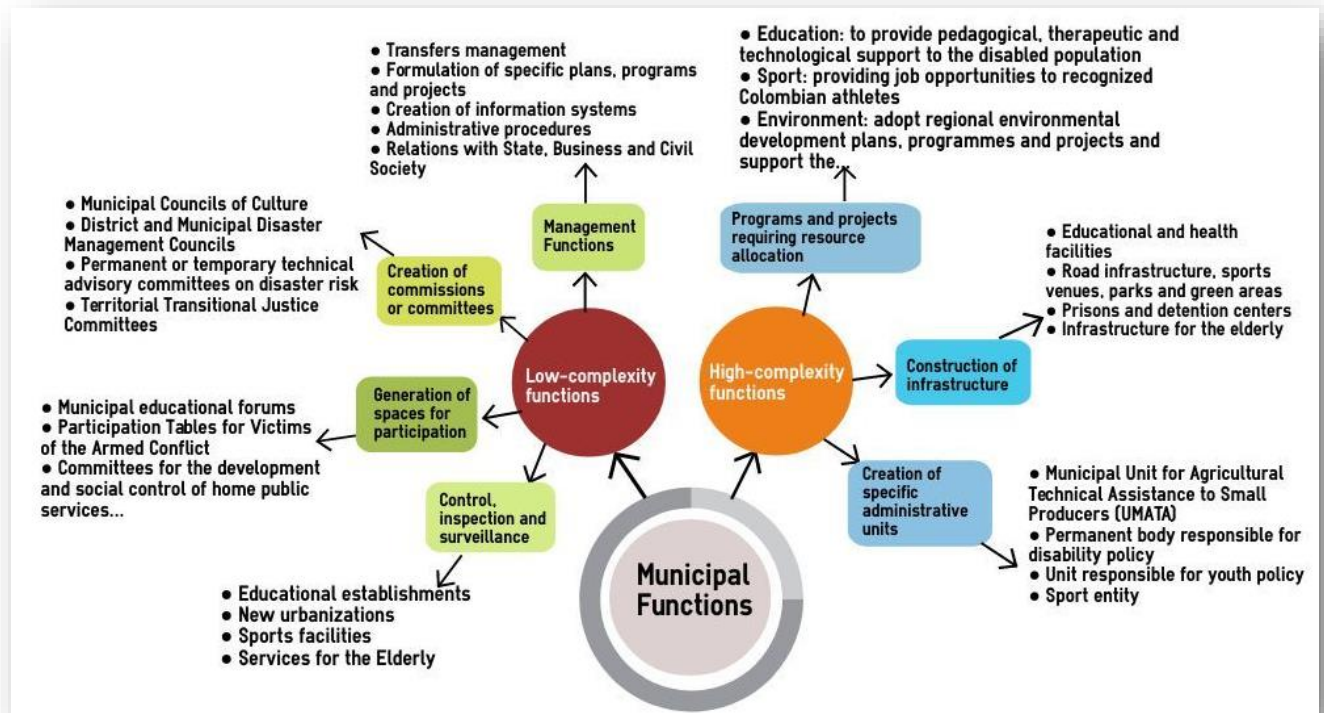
Municipal Functions

Low-complexity functions

Management Functions

• Transfers management
• Formulation of specific plans, programs and projects
• Creation of information systems
• Administrative procedures
• Relations with State, Business and Civil Society

Creation of commissions or committees

• Municipal Councils of Culture
• District and Municipal Disaster Management Councils
• Permanent or temporary technical advisory committees on disaster risk
• Territorial Transitional Justice Committees

Generation of spaces for participation

• Municipal educational forums
• Participation Tables for Victims of the Armed Conflict
• Committees for the development and social control of home public services...

Control, inspection and surveillance

• Educational establishments
• New urbanizations
• Sports facilities
• Services for the Elderly

High-complexity functions

Programs and projects requiring resource allocation

• Education: to provide pedagogical, therapeutic and technological support to the disabled population
• Sport: providing job opportunities to recognized Colombian athletes
• Environment: adopt regional environmental development plans, programmes and projects and support the...

Construction of infrastructure

• Educational and health facilities
• Road infrastructure, sports venues, parks and green areas
• Prisons and detention centers
• Infrastructure for the elderly

Creation of specific administrative units

• Municipal Unit for Agricultural Technical Assistance to Small Producers (UMATA)
• Permanent body responsible for disability policy
• Unit responsible for youth policy
• Sport entity